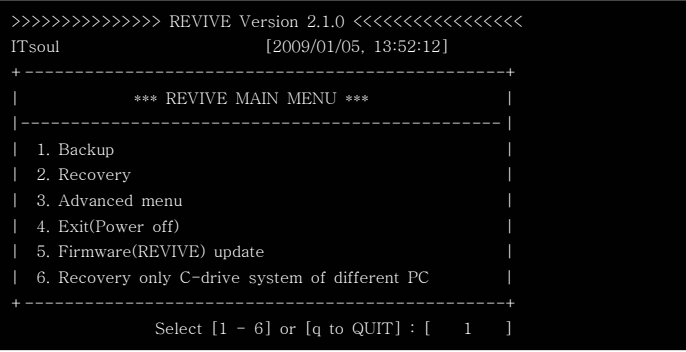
>>>>>>>>>>>>>>>> REVIVE Version 2.1.0 <<<<<<<<<<<<<<<<<
ITsoul [2009/01/05, 13:52:12]
+-----------------------------------------------------+
| *** REVIVE MAIN MENU *** |
|-----------------------------------------------------|
| 1. Backup |
| 2. Recovery |
| 3. Advanced menu |
| 4. Exit(Power off) |
| 5. Firmware(REVIVE) update |
| 6. Recovery only C-drive system of different PC |
+-----------------------------------------------------+
Select [1 - 6] or [q to QUIT] : [ 1 ]